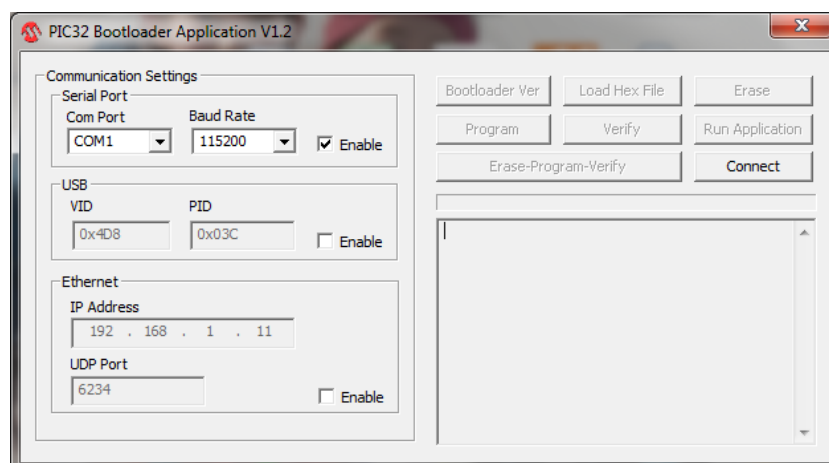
PIC32 Bootloader Application V1.2

Communication Settings

Serial Port

Com Port

COM1

Baud Rate

115200

Enable

USB

VID

0x4D8

PID

0x03C

Enable

Ethernet

IP Address

192 . 168 . 1 . 11

UDP Port

6234

Enable

Bootloader Ver

Load Hex File

Erase

Program

Verify

Run Application

Erase-Program-Verify

Connect